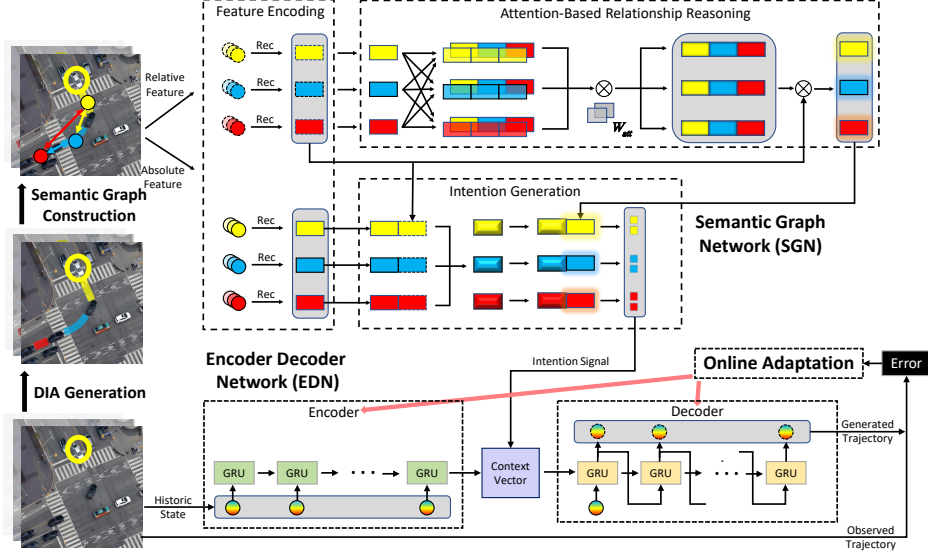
Feature Encoding

Attention-Based Relationship Reasoning

Rec

Rec

Rec

Relative Feature

Absolute Feature

$W_{att}$

Semantic Graph Construction

Intention Generation

Rec

Rec

Rec

Semantic Graph Network (SGN)

DIA Generation

Encoder Decoder Network (EDN)

Intention Signal

Online Adaptation

Error

Encoder

Decoder

Generated Trajectory

GRU

GRU

GRU

Context Vector

GRU

GRU

GRU

Historic State

Observed Trajectory